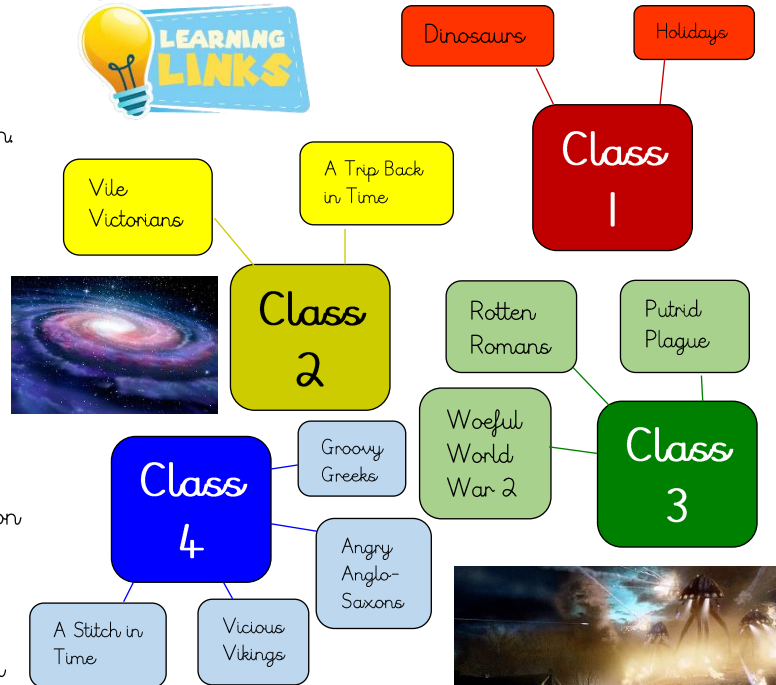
LEARNING LINKS

Dinosaurs

Holidays

Class 1

Vile Victorians

A Trip Back in Time

Class 2

Rotten Romans

Putrid Plague

Woeful World War 2

Class 3

Class 4

Groovy Greeks

Angry Anglo-Saxons

A Stitch in Time

Vicious Vikings